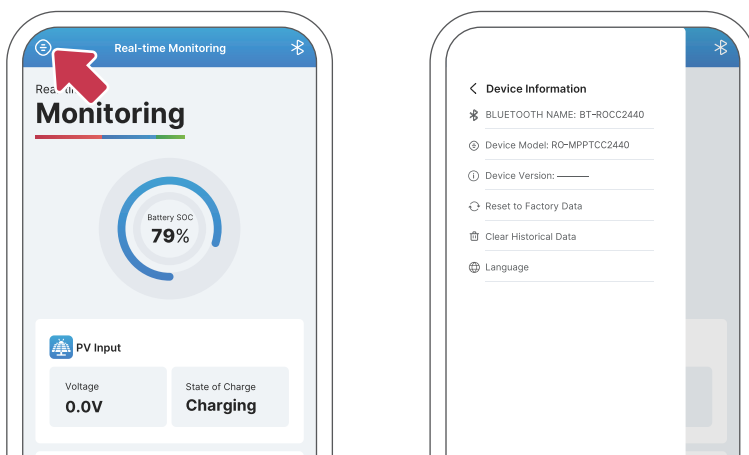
Real-time Monitoring

Real-ti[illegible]
Monitoring

Battery SOC
79%

PV Input

Voltage
0.0V

State of Charge
Charging

Device Information

BLUETOOTH NAME: BT-ROCC2440

Device Model: RO-MPPTCC2440

Device Version: ———

Reset to Factory Data

Clear Historical Data

Language